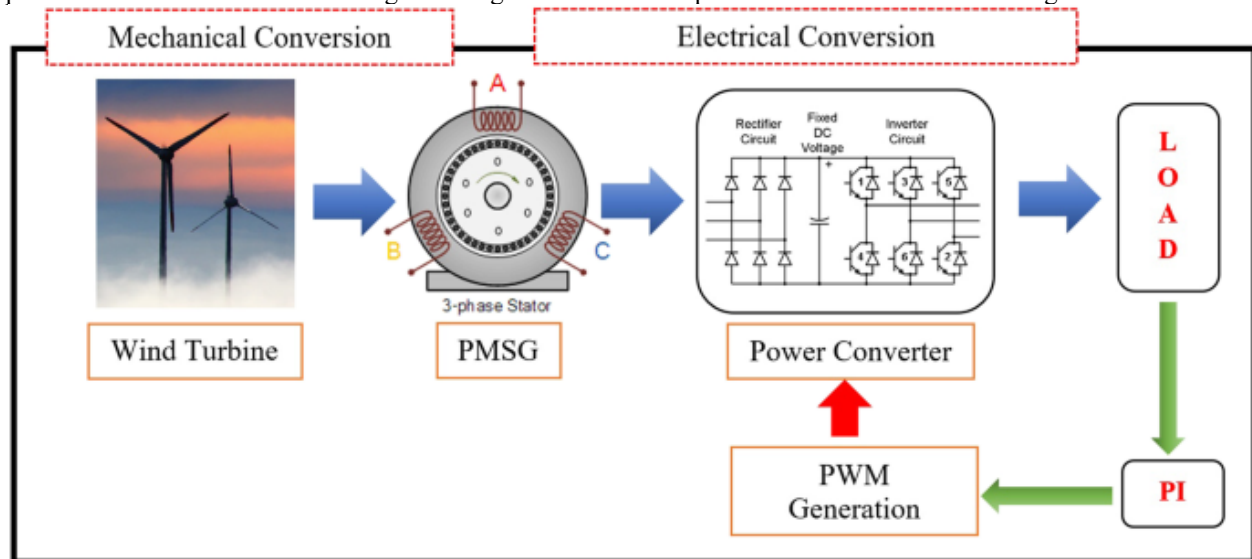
Mechanical Conversion

Electrical Conversion

A

B

C

3-phase Stator

Rectifier Circuit

Fixed DC Voltage

+

Inverter Circuit

1

3

5

4

6

2

L O A D

Wind Turbine

PMSG

Power Converter

PWM Generation

PI